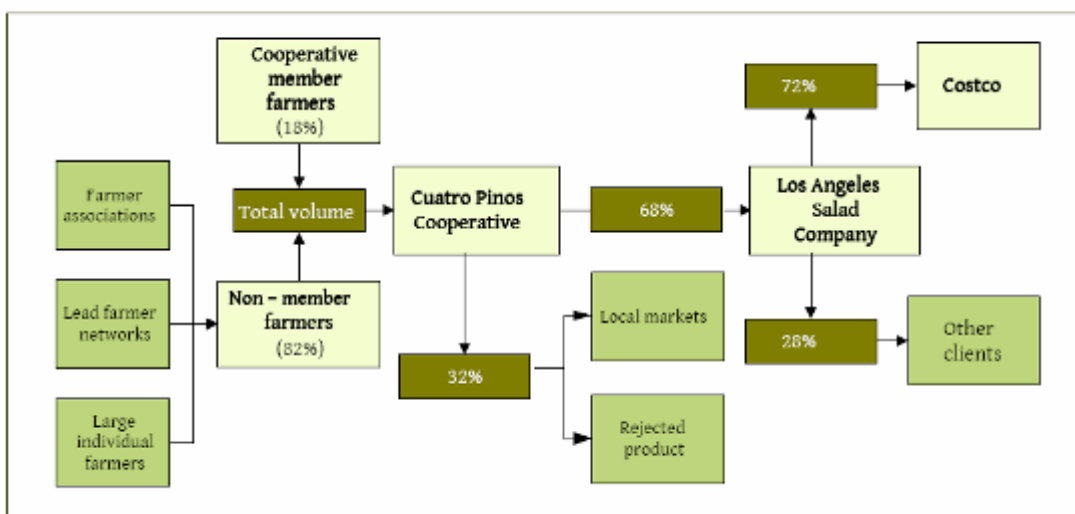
Cooperative member farmers (18%)

Farmer associations

Lead farmer networks

Large individual farmers

Total volume

Non – member farmers (82%)

Cuatro Pinos Cooperative

68%

32%

Local markets

Rejected product

Los Angeles Salad Company

72%

Costco

28%

Other clients